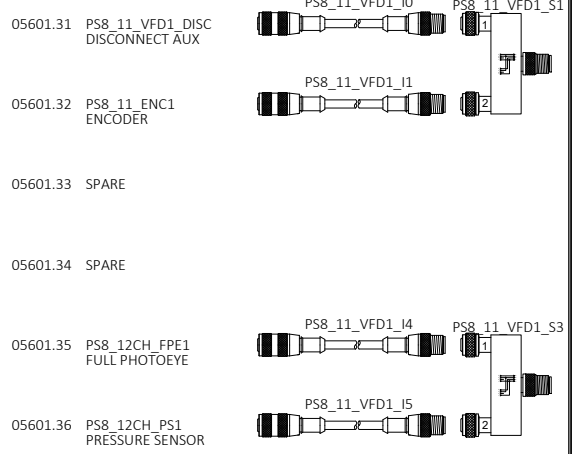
PS8_11_VFD1_I0

PS8_11_VFD1_S1

05601.31 PS8_11_VFD1_DISC DISCONNECT AUX

1

PS8_11_VFD1_I1

05601.32 PS8_11_ENC1 ENCODER

2

05601.33 SPARE

05601.34 SPARE

PS8_11_VFD1_I4

PS8_11_VFD1_S3

05601.35 PS8_12CH_FPE1 FULL PHOTOEYE

1

PS8_11_VFD1_I5

05601.36 PS8_12CH_PS1 PRESSURE SENSOR

2